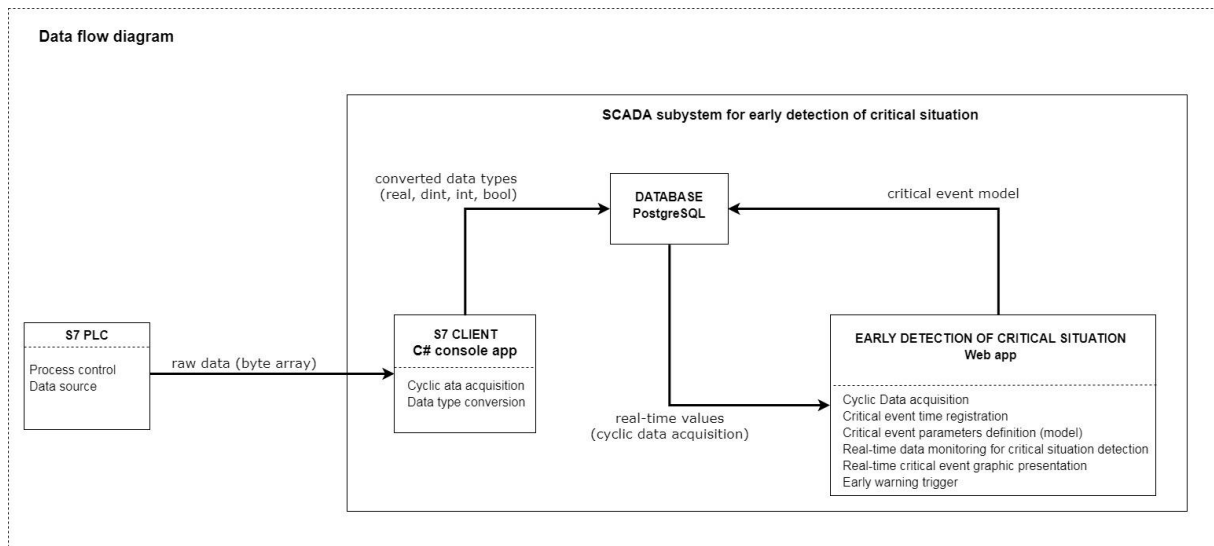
Data flow diagram

SCADA subystem for early detection of critical situation

S7 PLC

Process control
Data source

raw data (byte array)

S7 CLIENT
C# console app

Cyclic ata acquisition
Data type conversion

converted data types
(real, dint, int, bool)

DATABASE
PostgreSQL

critical event model

real-time values
(cyclic data acquisition)

EARLY DETECTION OF CRITICAL SITUATION
Web app

Cyclic Data acquisition
Critical event time registration
Critical event parameters definition (model)
Real-time data monitoring for critical situation detection
Real-time critical event graphic presentation
Early warning trigger